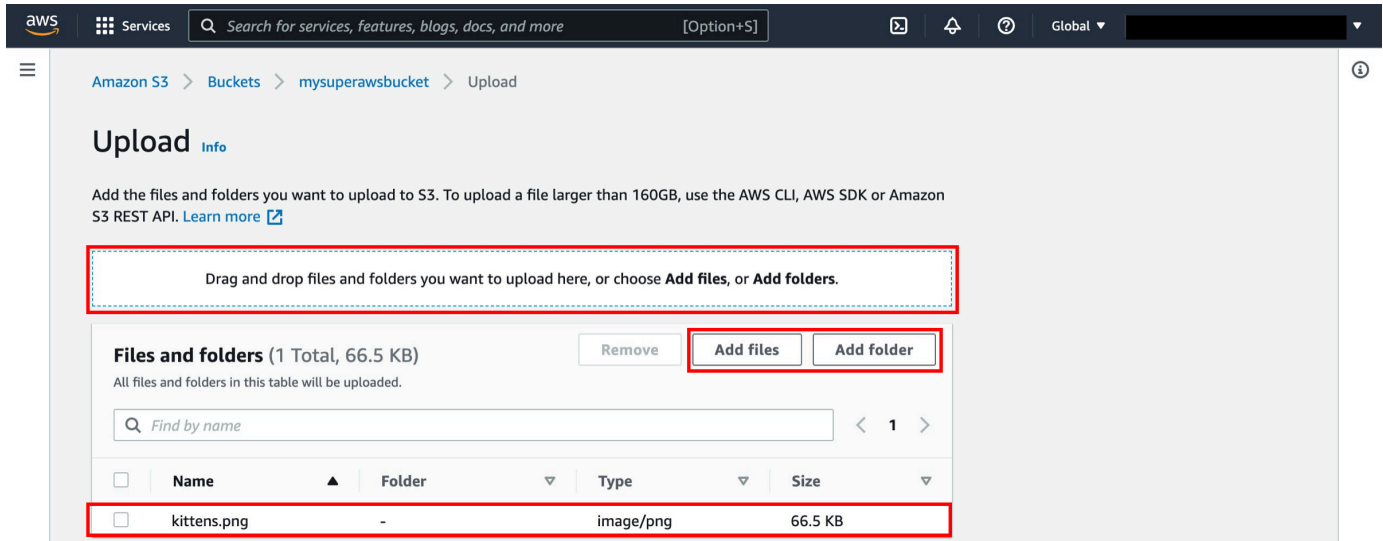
aws Services Search for services, features, blogs, docs, and more [Option+S] Global ▼

Amazon S3 > Buckets > mysuperawsbucket > Upload

Upload Info

Add the files and folders you want to upload to S3. To upload a file larger than 160GB, use the AWS CLI, AWS SDK or Amazon S3 REST API. Learn more

Drag and drop files and folders you want to upload here, or choose **Add files**, or **Add folders**.

**Files and folders** (1 Total, 66.5 KB)

All files and folders in this table will be uploaded.

Remove Add files Add folder

Find by name

< 1 >

| Name | Folder | Type | Size |
|---|---|---|---|
| kittens.png | - | image/png | 66.5 KB |